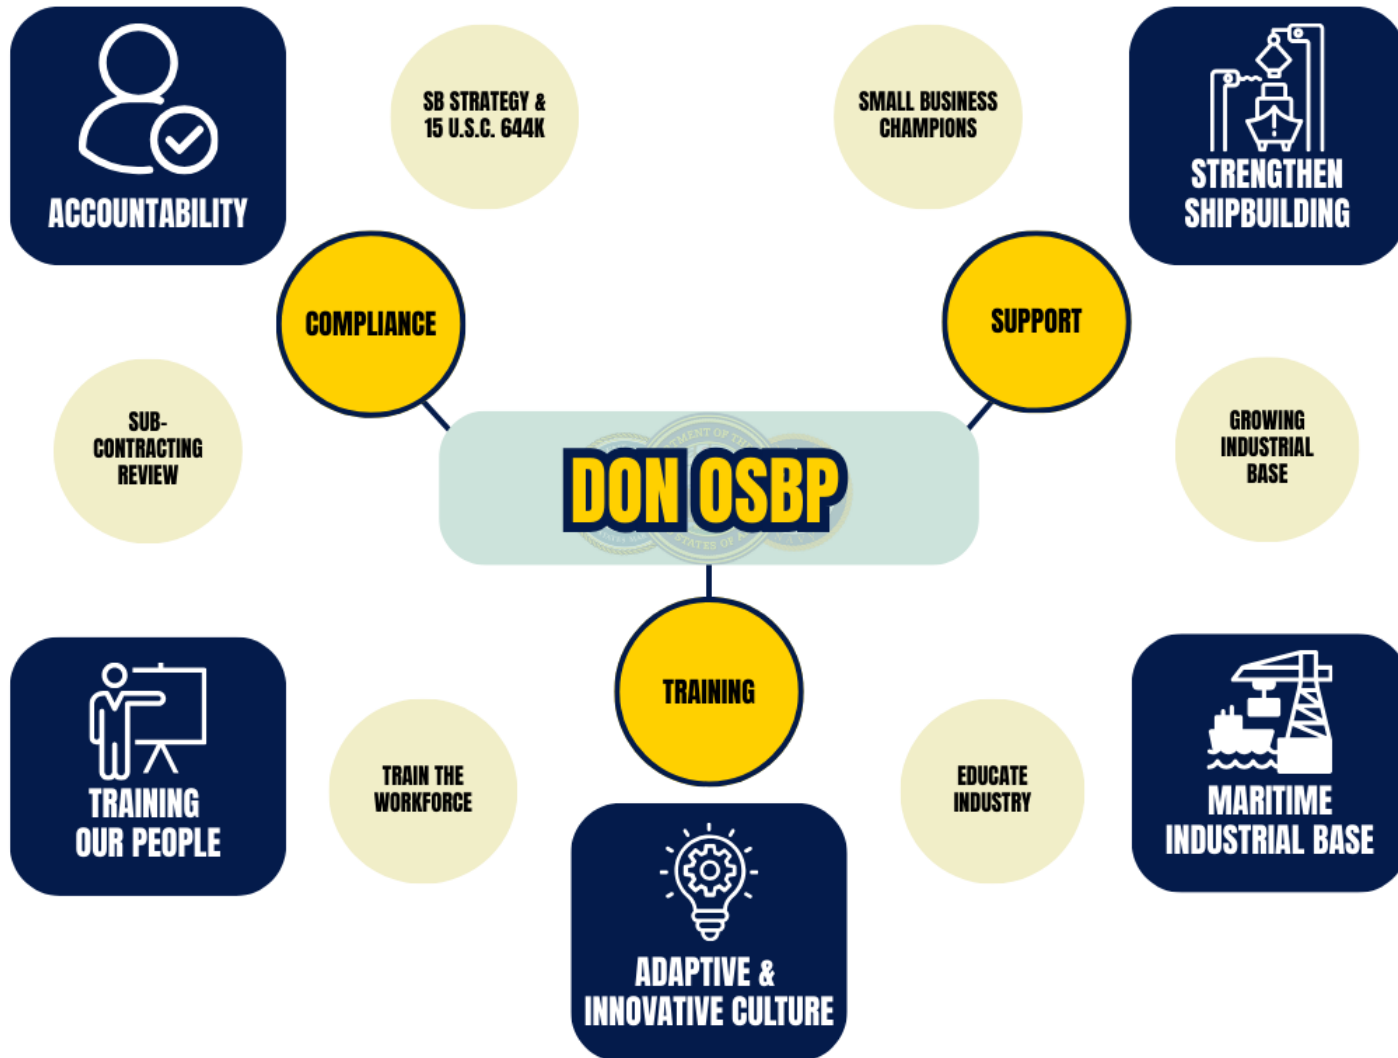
ACCOUNTABILITY

SB STRATEGY & 15 U.S.C. 644K

SMALL BUSINESS CHAMPIONS

STRENGTHEN SHIPBUILDING

COMPLIANCE

SUPPORT

SUB-CONTRACTING REVIEW

DON OSBP

GROWING INDUSTRIAL BASE

TRAINING

TRAINING OUR PEOPLE

TRAIN THE WORKFORCE

EDUCATE INDUSTRY

MARITIME INDUSTRIAL BASE

ADAPTIVE & INNOVATIVE CULTURE